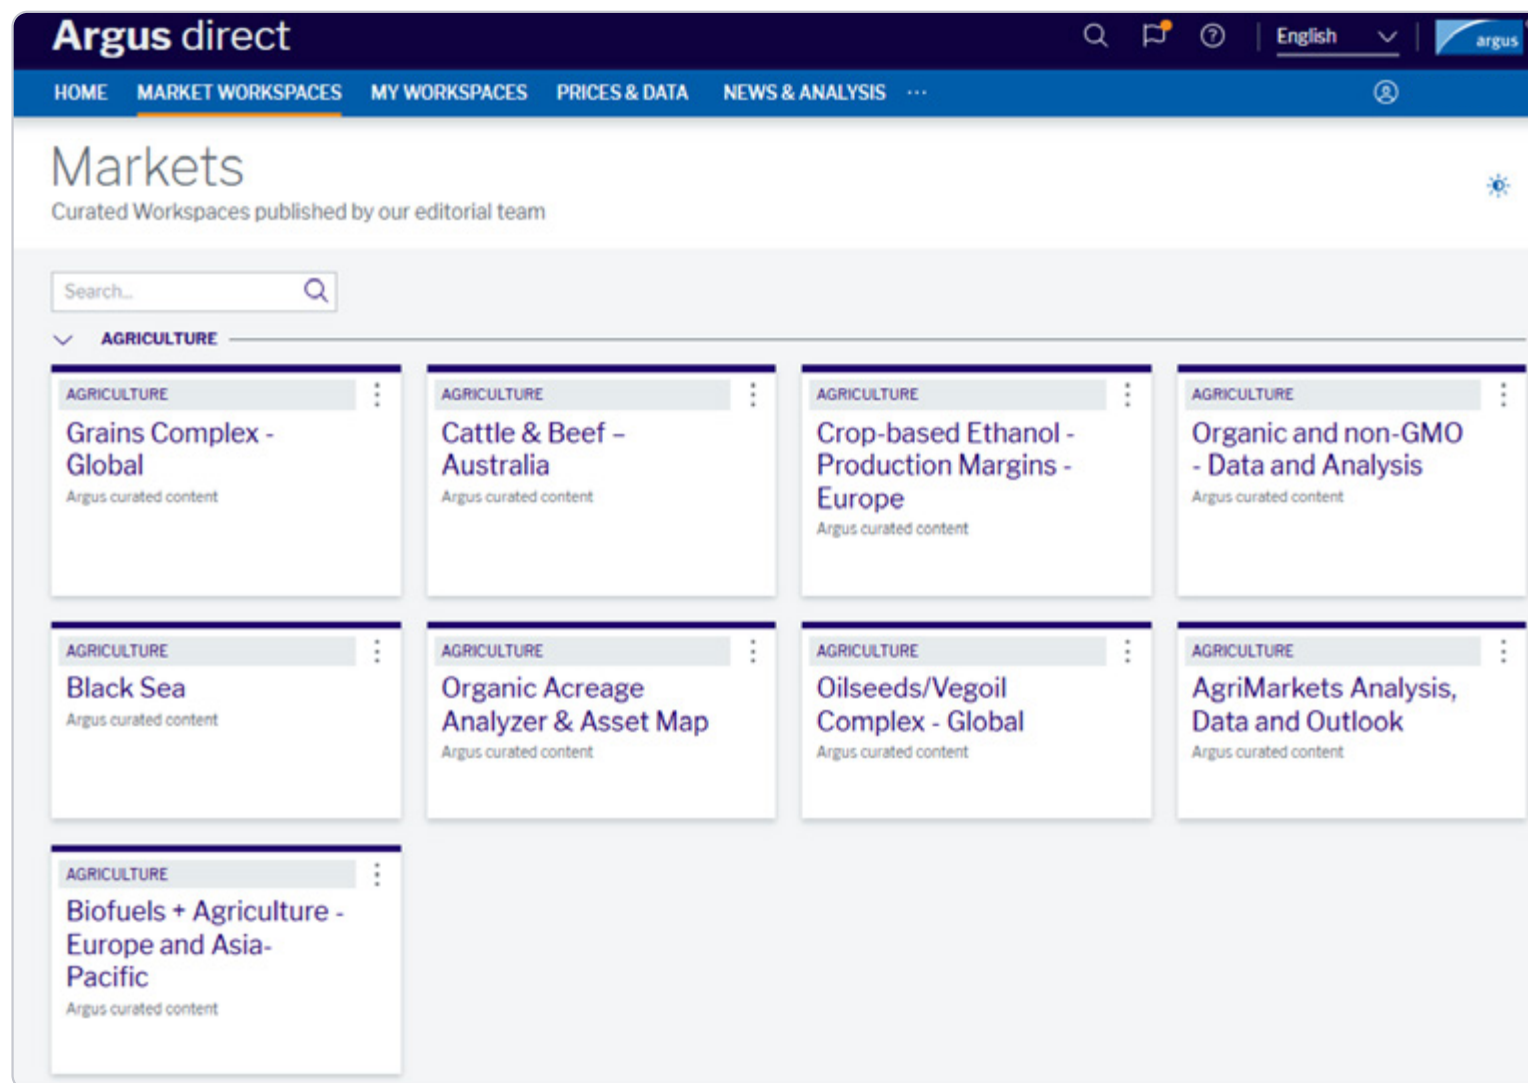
Argus direct

English

argus

HOME MARKET WORKSPACES MY WORKSPACES PRICES & DATA NEWS & ANALYSIS ···

Markets

Curated Workspaces published by our editorial team

Search...

AGRICULTURE

AGRICULTURE
Grains Complex - Global
Argus curated content

AGRICULTURE
Cattle & Beef – Australia
Argus curated content

AGRICULTURE
Crop-based Ethanol - Production Margins - Europe
Argus curated content

AGRICULTURE
Organic and non-GMO - Data and Analysis
Argus curated content

AGRICULTURE
Black Sea
Argus curated content

AGRICULTURE
Organic Acreage Analyzer & Asset Map
Argus curated content

AGRICULTURE
Oilseeds/Vegoil Complex - Global
Argus curated content

AGRICULTURE
AgriMarkets Analysis, Data and Outlook
Argus curated content

AGRICULTURE
Biofuels + Agriculture - Europe and Asia-Pacific
Argus curated content